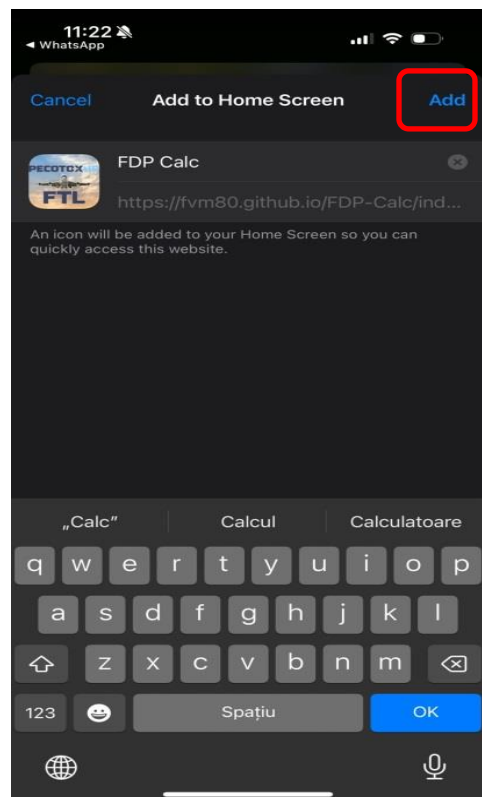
11:22
◂ WhatsApp

Cancel
Add to Home Screen
Add

PECOTOX
FTL
FDP Calc
https://fvm80.github.io/FDP-Calc/ind...

An icon will be added to your Home Screen so you can quickly access this website.

„Calc"
Calcul
Calculatoare

q w e r t y u i o p
a s d f g h j k l
z x c v b n m
123
Spațiu
OK